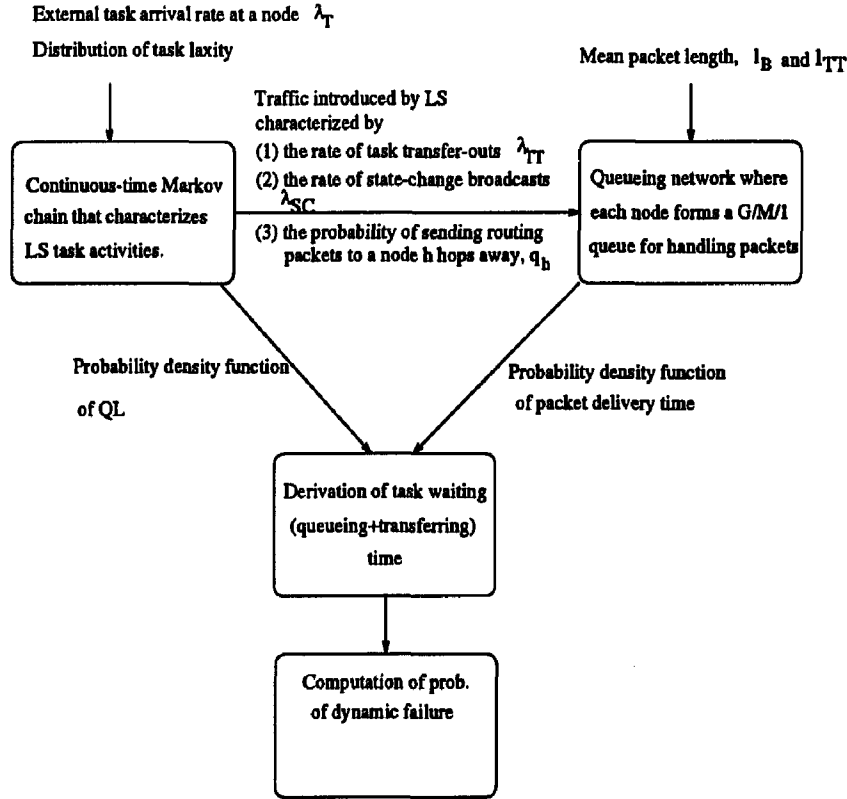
External task arrival rate at a node $\lambda_T$
Distribution of task laxity

Mean packet length, $l_B$ and $l_{TT}$

Traffic introduced by LS characterized by
(1) the rate of task transfer-outs $\lambda_{TT}$
(2) the rate of state-change broadcasts $\lambda_{SC}$
(3) the probability of sending routing packets to a node h hops away, $q_h$

Continuous-time Markov chain that characterizes LS task activities.

Queueing network where each node forms a G/M/1 queue for handling packets

Probability density function of QL

Probability density function of packet delivery time

Derivation of task waiting (queueing+transferring) time

Computation of prob. of dynamic failure